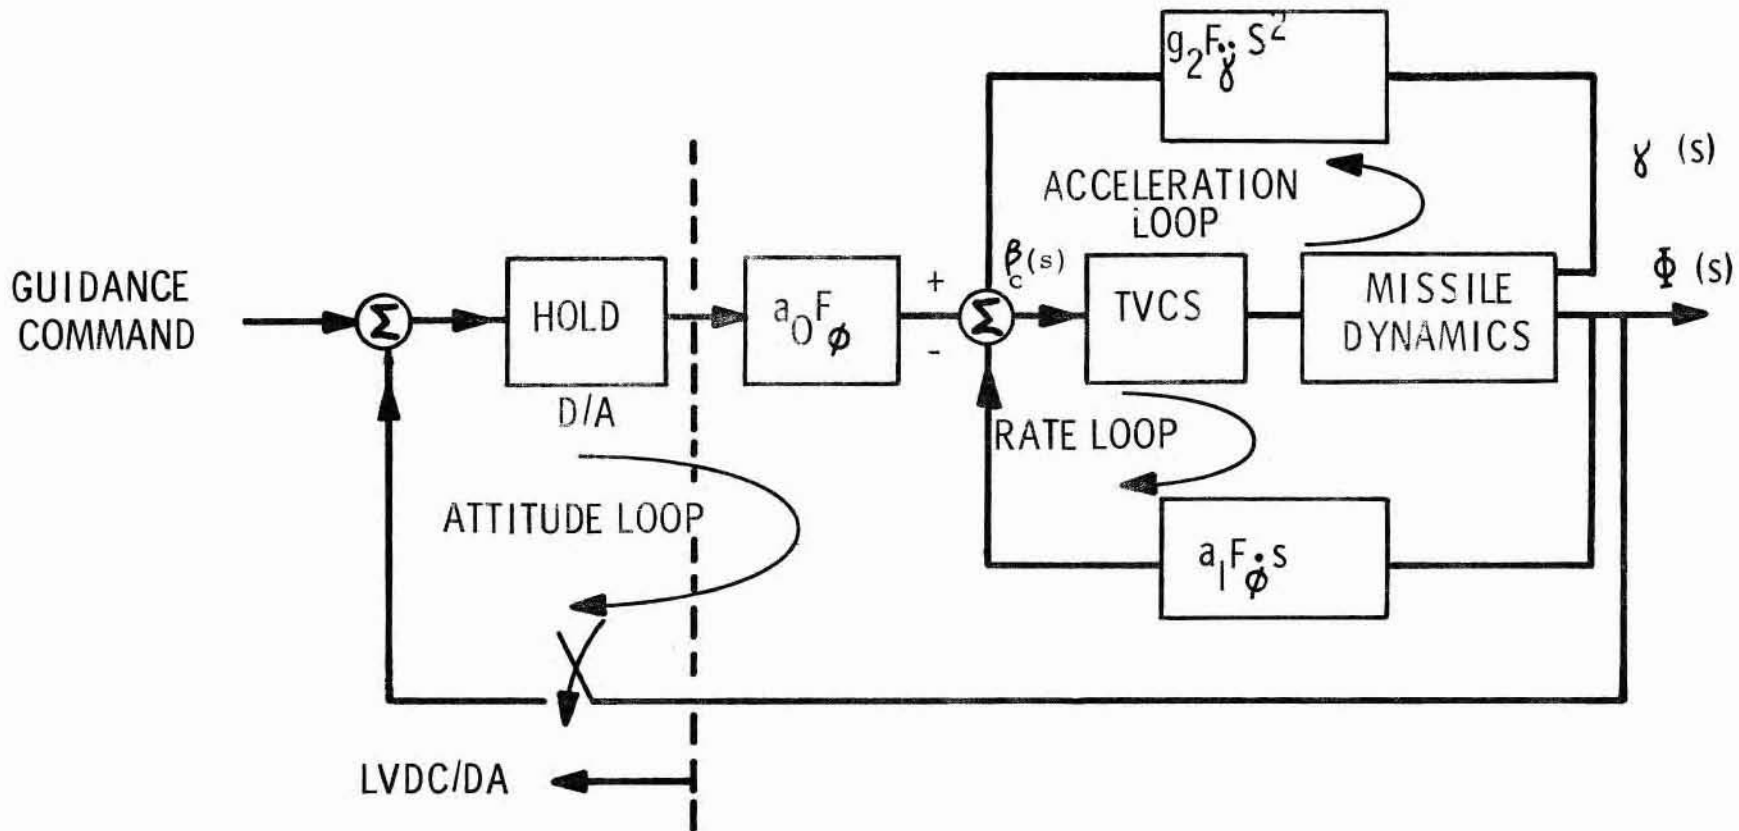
$g_2 F_{\ddot{\gamma}} S^2$

$\gamma$ (s)

ACCELERATION LOOP

GUIDANCE COMMAND

$\Sigma$

HOLD

D/A

$a_0 F_{\phi}$

+

-

$\Sigma$

$\beta_c(s)$

TVCS

MISSILE DYNAMICS

$\Phi$ (s)

RATE LOOP

ATTITUDE LOOP

$a_1 F_{\dot{\phi}} s$

LVDC/DA